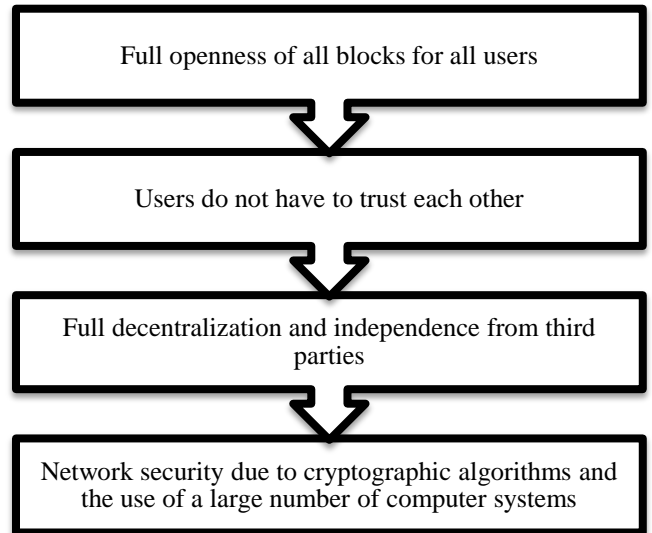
Full openness of all blocks for all users

Users do not have to trust each other

Full decentralization and independence from third parties

Network security due to cryptographic algorithms and the use of a large number of computer systems